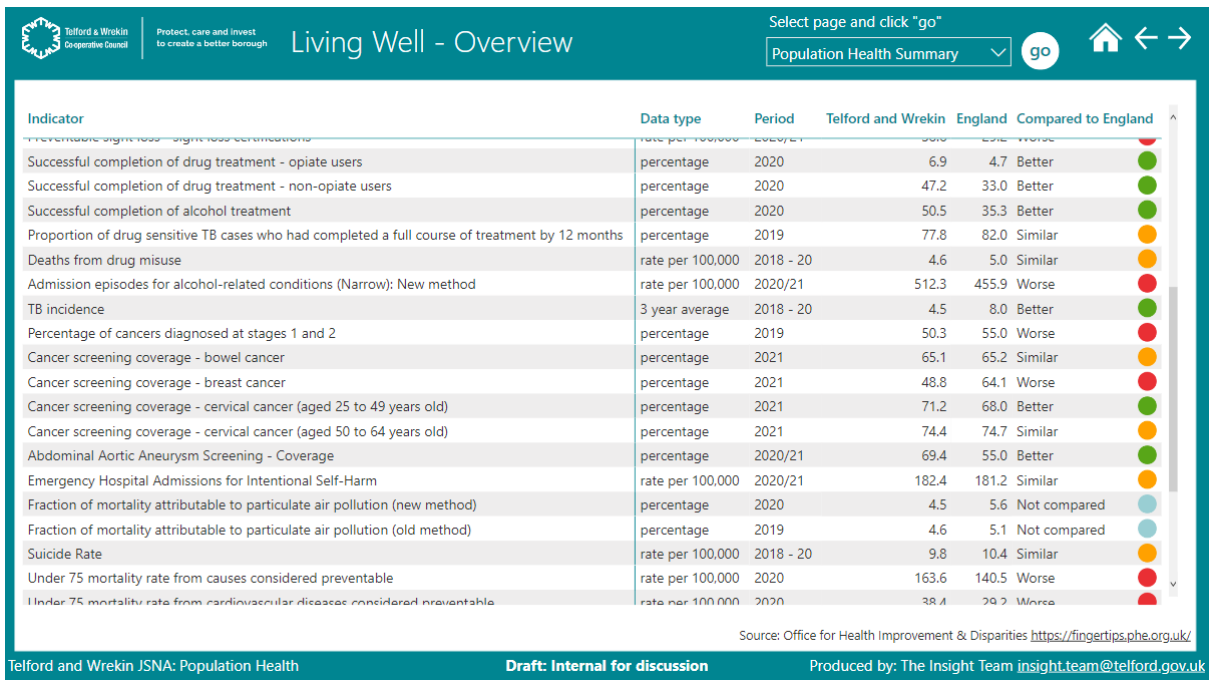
Telford & Wrekin Co-operative Council | Protect, care and invest to create a better borough

Living Well - Overview

Select page and click "go"

Population Health Summary

go

| Indicator | Data type | Period | Telford and Wrekin | England | Compared to England |
|---|---|---|---|---|---|
| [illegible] | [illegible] | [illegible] | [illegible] | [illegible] | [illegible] |
| Successful completion of drug treatment - opiate users | percentage | 2020 | 6.9 | 4.7 | Better |
| Successful completion of drug treatment - non-opiate users | percentage | 2020 | 47.2 | 33.0 | Better |
| Successful completion of alcohol treatment | percentage | 2020 | 50.5 | 35.3 | Better |
| Proportion of drug sensitive TB cases who had completed a full course of treatment by 12 months | percentage | 2019 | 77.8 | 82.0 | Similar |
| Deaths from drug misuse | rate per 100,000 | 2018 - 20 | 4.6 | 5.0 | Similar |
| Admission episodes for alcohol-related conditions (Narrow): New method | rate per 100,000 | 2020/21 | 512.3 | 455.9 | Worse |
| TB incidence | 3 year average | 2018 - 20 | 4.5 | 8.0 | Better |
| Percentage of cancers diagnosed at stages 1 and 2 | percentage | 2019 | 50.3 | 55.0 | Worse |
| Cancer screening coverage - bowel cancer | percentage | 2021 | 65.1 | 65.2 | Similar |
| Cancer screening coverage - breast cancer | percentage | 2021 | 48.8 | 64.1 | Worse |
| Cancer screening coverage - cervical cancer (aged 25 to 49 years old) | percentage | 2021 | 71.2 | 68.0 | Better |
| Cancer screening coverage - cervical cancer (aged 50 to 64 years old) | percentage | 2021 | 74.4 | 74.7 | Similar |
| Abdominal Aortic Aneurysm Screening - Coverage | percentage | 2020/21 | 69.4 | 55.0 | Better |
| Emergency Hospital Admissions for Intentional Self-Harm | rate per 100,000 | 2020/21 | 182.4 | 181.2 | Similar |
| Fraction of mortality attributable to particulate air pollution (new method) | percentage | 2020 | 4.5 | 5.6 | Not compared |
| Fraction of mortality attributable to particulate air pollution (old method) | percentage | 2019 | 4.6 | 5.1 | Not compared |
| Suicide Rate | rate per 100,000 | 2018 - 20 | 9.8 | 10.4 | Similar |
| Under 75 mortality rate from causes considered preventable | rate per 100,000 | 2020 | 163.6 | 140.5 | Worse |
| Under 75 mortality rate from cardiovascular diseases considered preventable | rate per 100,000 | 2020 | 38.4 | 29.2 | Worse |

Source: Office for Health Improvement & Disparities https://fingertips.phe.org.uk/

Telford and Wrekin JSNA: Population Health    Draft: Internal for discussion    Produced by: The Insight Team insight.team@telford.gov.uk